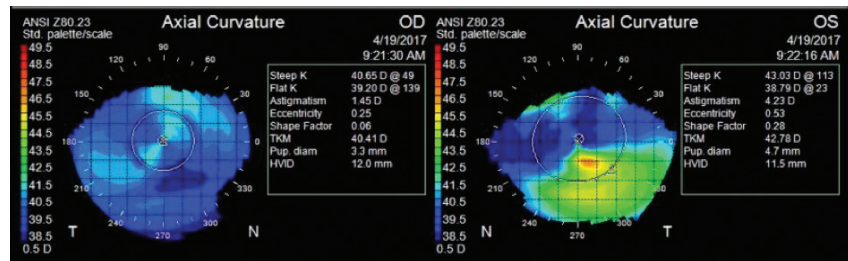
ANSI Z80.23
Std. palette/scale
49.5
48.5
47.5
46.5
45.5
44.5
43.5
42.5
41.5
40.5
39.5
38.5
0.5 D

Axial Curvature

OD
4/19/2017
9:21:30 AM

90
120
60
150
30
180
0
210
330
240
270
300
T
N

| | |
|---|---|
| Steep K | 40.65 D @ 49 |
| Flat K | 39.20 D @ 139 |
| Astigmatism | 1.45 D |
| Eccentricity | 0.25 |
| Shape Factor | 0.06 |
| TKM | 40.41 D |
| Pup. diam | 3.3 mm |
| HVID | 12.0 mm |

ANSI Z80.23
Std. palette/scale
49.5
48.5
47.5
46.5
45.5
44.5
43.5
42.5
41.5
40.5
39.5
38.5
0.5 D

Axial Curvature

OS
4/19/2017
9:22:16 AM

90
120
60
150
30
180
0
210
240
270
300
N
T

| | |
|---|---|
| Steep K | 43.03 D @ 113 |
| Flat K | 38.79 D @ 23 |
| Astigmatism | 4.23 D |
| Eccentricity | 0.53 |
| Shape Factor | 0.28 |
| TKM | 42.78 D |
| Pup. diam | 4.7 mm |
| HVID | 11.5 mm |